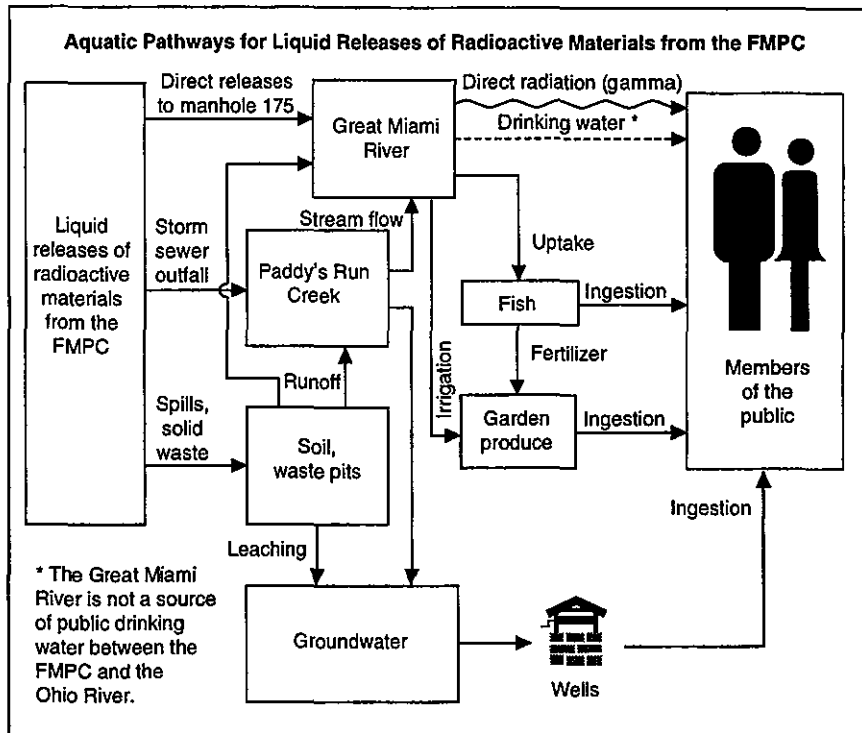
Aquatic Pathways for Liquid Releases of Radioactive Materials from the FMPC

Liquid releases of radioactive materials from the FMPC

Direct releases to manhole 175

Great Miami River

Direct radiation (gamma)

Drinking water *

Members of the public

Storm sewer outfall

Stream flow

Paddy's Run Creek

Uptake

Fish

Ingestion

Irrigation

Fertilizer

Runoff

Spills, solid waste

Soil, waste pits

Garden produce

Ingestion

Ingestion

Leaching

* The Great Miami River is not a source of public drinking water between the FMPC and the Ohio River.

Groundwater

Wells